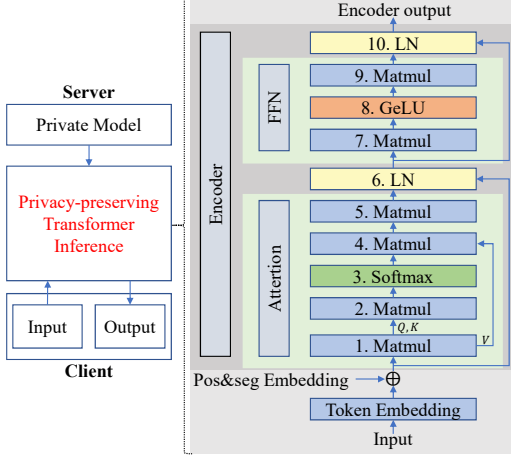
Server

Private Model

Privacy-preserving Transformer Inference

Input

Output

Client

Encoder output

Encoder

10. LN

FFN

9. Matmul

8. GeLU

7. Matmul

6. LN

Attention

5. Matmul

4. Matmul

3. Softmax

2. Matmul

$Q, K$

$V$

1. Matmul

Pos&seg Embedding $\oplus$

Token Embedding

Input